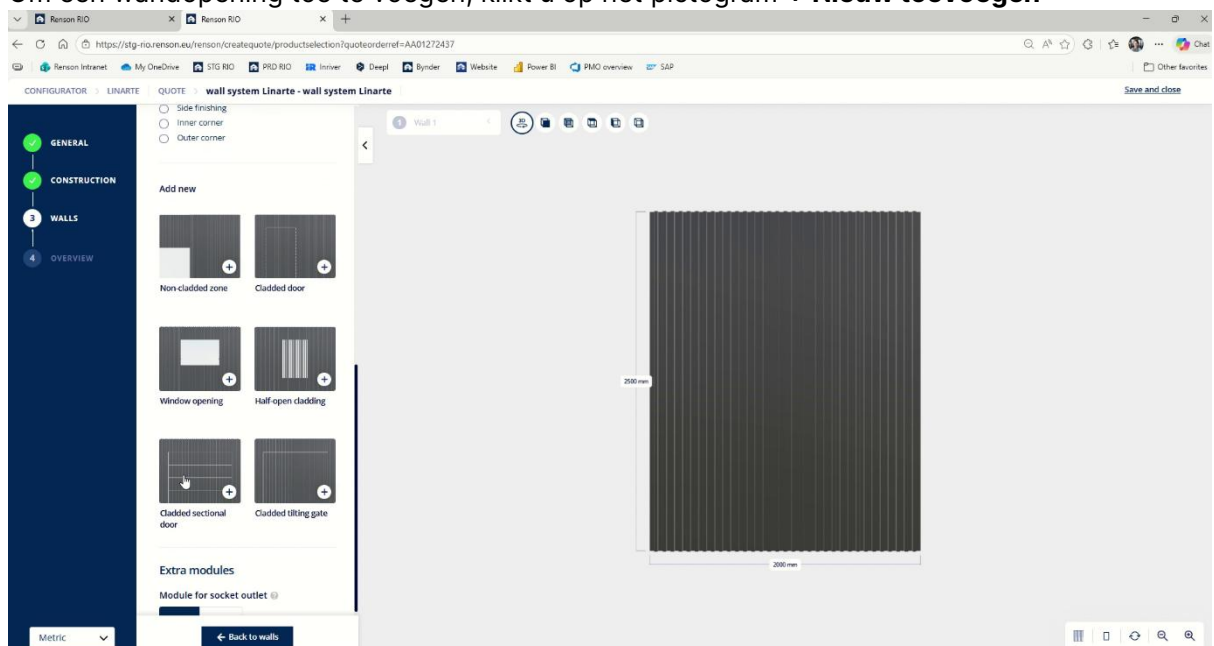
Om een wandopening toe te voegen, klikt u op het pictogram + Nieuw toevoegen

Renson RIO
Renson RIO
https://stg-rio.renson.eu/renson/createquote/productselection?quoteorderref=AA01272437
Chat
Renson Intranet
My OneDrive
STG RIO
PRD RIO
Inriver
Deepl
Bynder
Website
Power BI
PMO overview
SAP
Other favorites

CONFIGURATOR > LINARTE > QUOTE > wall system Linarte - wall system Linarte
Save and close

GENERAL
CONSTRUCTION
3 WALLS
4 OVERVIEW

Side finishing
Inner corner
Outer corner

Add new

Non-cladded zone
Cladded door
Window opening
Half-open cladding
Cladded sectional door
Cladded tilting gate

Extra modules
Module for socket outlet

Wall 1

2500 mm
2000 mm

Metric
← Back to walls